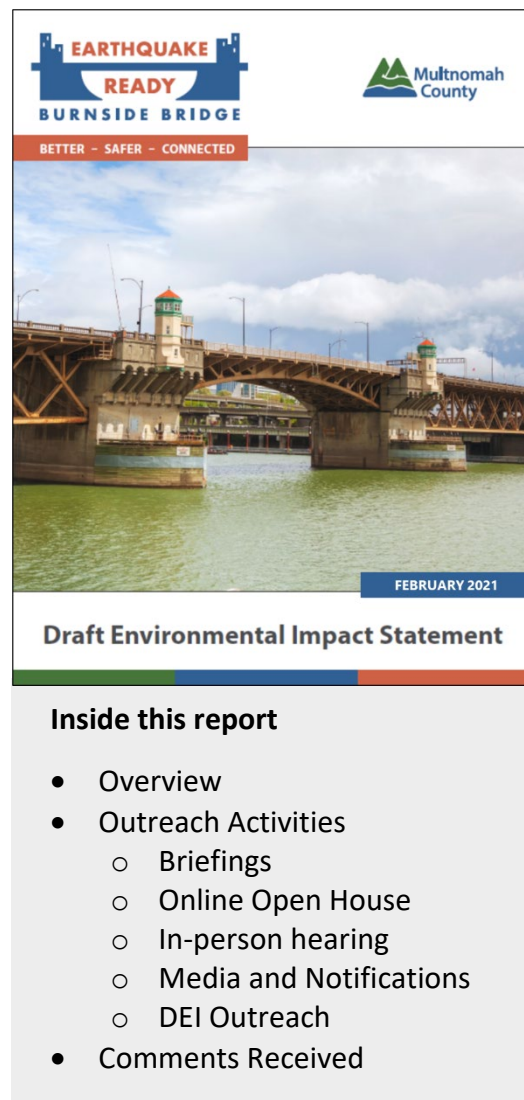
EARTHQUAKE READY BURNSIDE BRIDGE

BETTER - SAFER - CONNECTED

Multnomah County

FEBRUARY 2021

Draft Environmental Impact Statement

**Inside this report**

- Overview
- Outreach Activities
  - Briefings
  - Online Open House
  - In-person hearing
  - Media and Notifications
  - DEI Outreach
- Comments Received